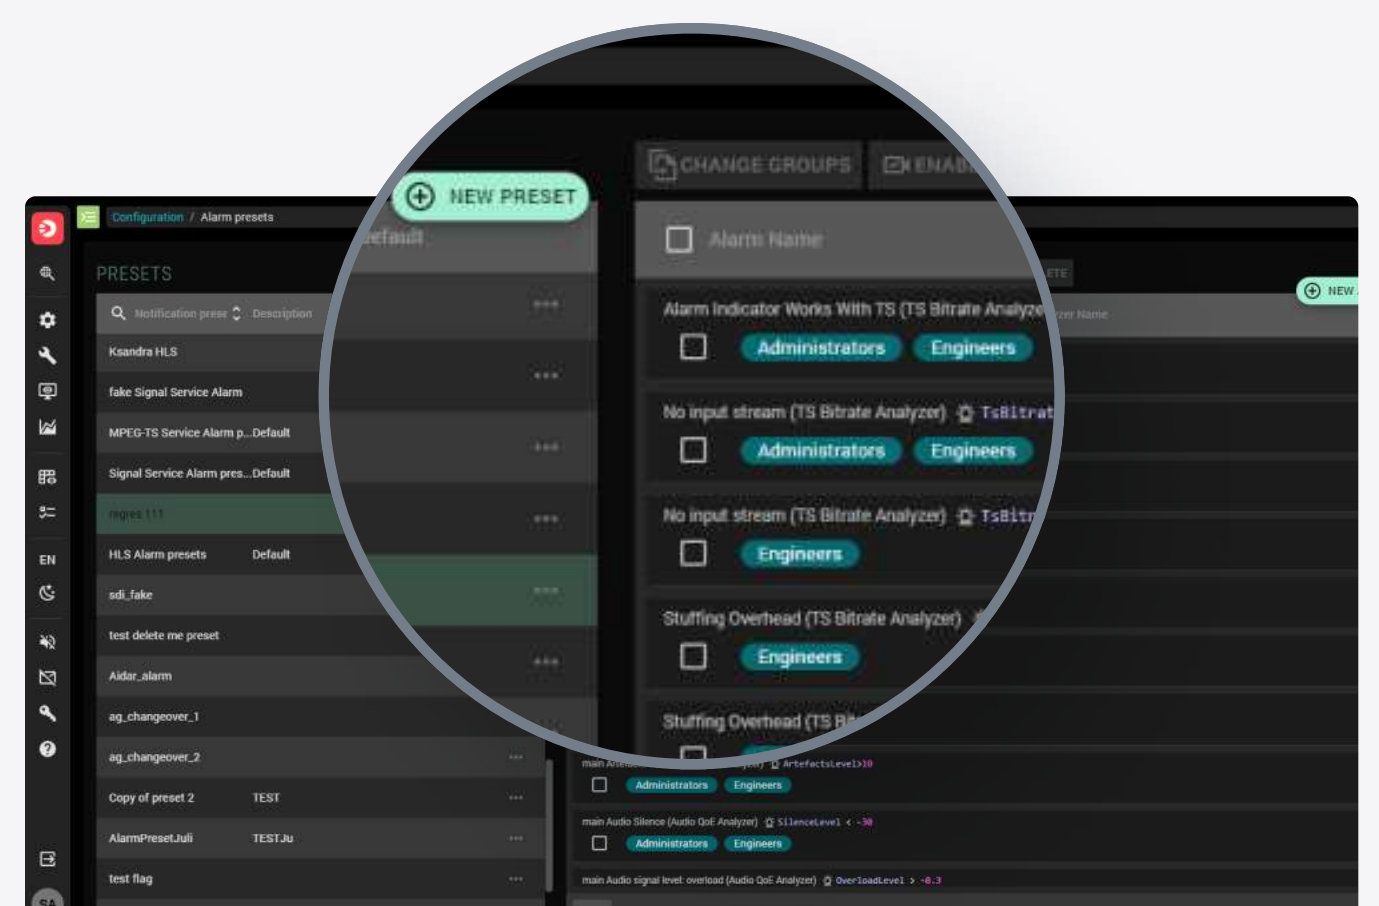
Configuration / Alarm presets

PRESETS

Notification prese Description

Ksandra HLS
fake Signal Service Alarm
MPEG-TS Service Alarm p... Default
Signal Service Alarm pres... Default
regres 111
HLS Alarm presets Default
sdi_fake
test delete me preset
Aidar_alarm
ag_changeover_1
ag_changeover_2
Copy of preset 2 TEST
AlarmPresetJuli TESTJu
test flag

EN

SA

NEW PRESET
Default

CHANGE GROUPS
ENAB

Alarm Name

Alarm Indicator Works With TS (TS Bitrate Analyze
Administrators Engineers

No input stream (TS Bitrate Analyzer) TsBitrat
Administrators Engineers

No input stream (TS Bitrate Analyzer) TsBitr
Engineers

Stuffing Overhead (TS Bitrate Analyzer)
Engineers

Stuffing Overhead (TS Bi

ETE
NEW
zer Name

main Arte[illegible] ArtefactsLevel>10
Administrators Engineers

main Audio Silence (Audio QoE Analyzer) SilenceLevel < -30
Administrators Engineers

main Audio signal level: overload (Audio QoE Analyzer) OverloadLevel > -0.3